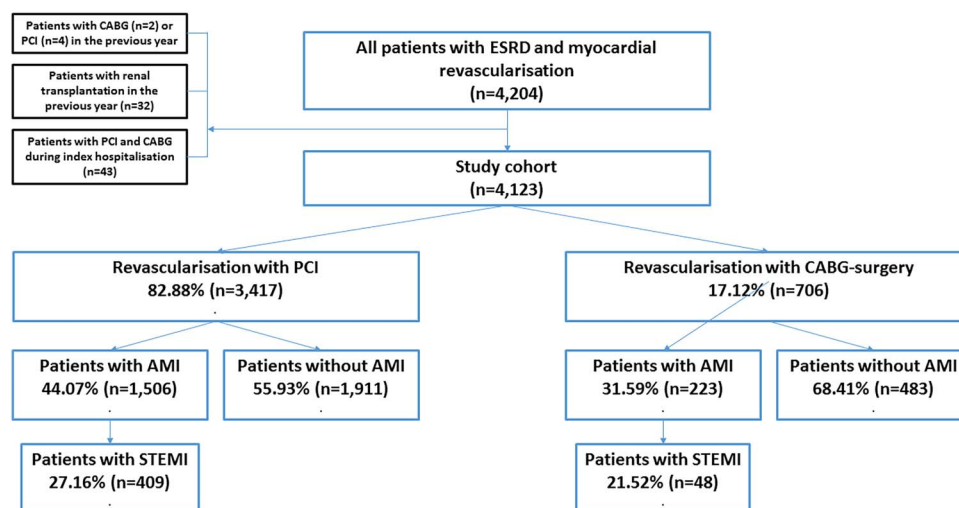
Patients with CABG (n=2) or PCI (n=4) in the previous year

Patients with renal transplantation in the previous year (n=32)

Patients with PCI and CABG during index hospitalisation (n=43)

All patients with ESRD and myocardial revascularisation
(n=4,204)

Study cohort
(n=4,123)

Revascularisation with PCI
82.88% (n=3,417)
.

Revascularisation with CABG-surgery
17.12% (n=706)

Patients with AMI
44.07% (n=1,506)
.

Patients without AMI
55.93% (n=1,911)
.

Patients with AMI
31.59% (n=223)
.

Patients without AMI
68.41% (n=483)
.

Patients with STEMI
27.16% (n=409)
.

Patients with STEMI
21.52% (n=48)
.